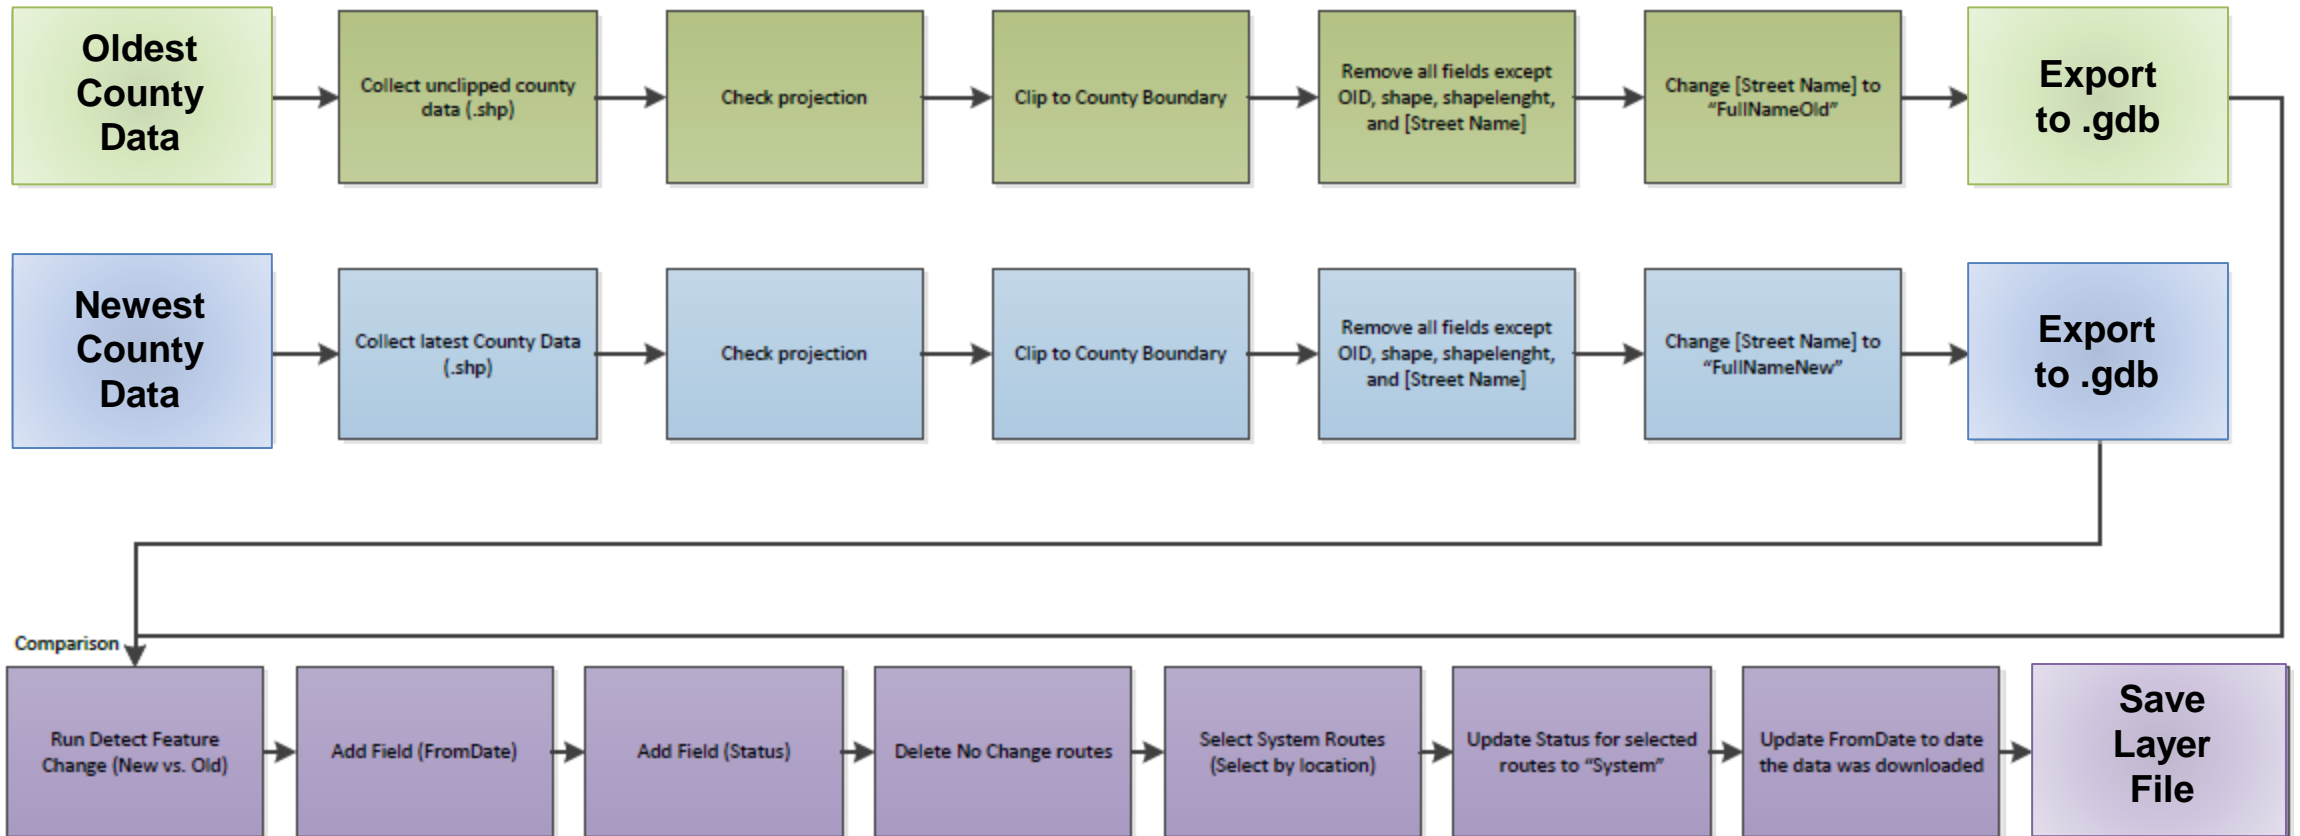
Oldest County Data

Collect unclipped county data (.shp)

Check projection

Clip to County Boundary

Remove all fields except OID, shape, shapelenght, and [Street Name]

Change [Street Name] to "FullNameOld"

Export to .gdb

Newest County Data

Collect latest County Data (.shp)

Check projection

Clip to County Boundary

Remove all fields except OID, shape, shapelenght, and [Street Name]

Change [Street Name] to "FullNameNew"

Export to .gdb

Comparison

Run Detect Feature Change (New vs. Old)

Add Field (FromDate)

Add Field (Status)

Delete No Change routes

Select System Routes (Select by location)

Update Status for selected routes to "System"

Update FromDate to date the data was downloaded

Save Layer File